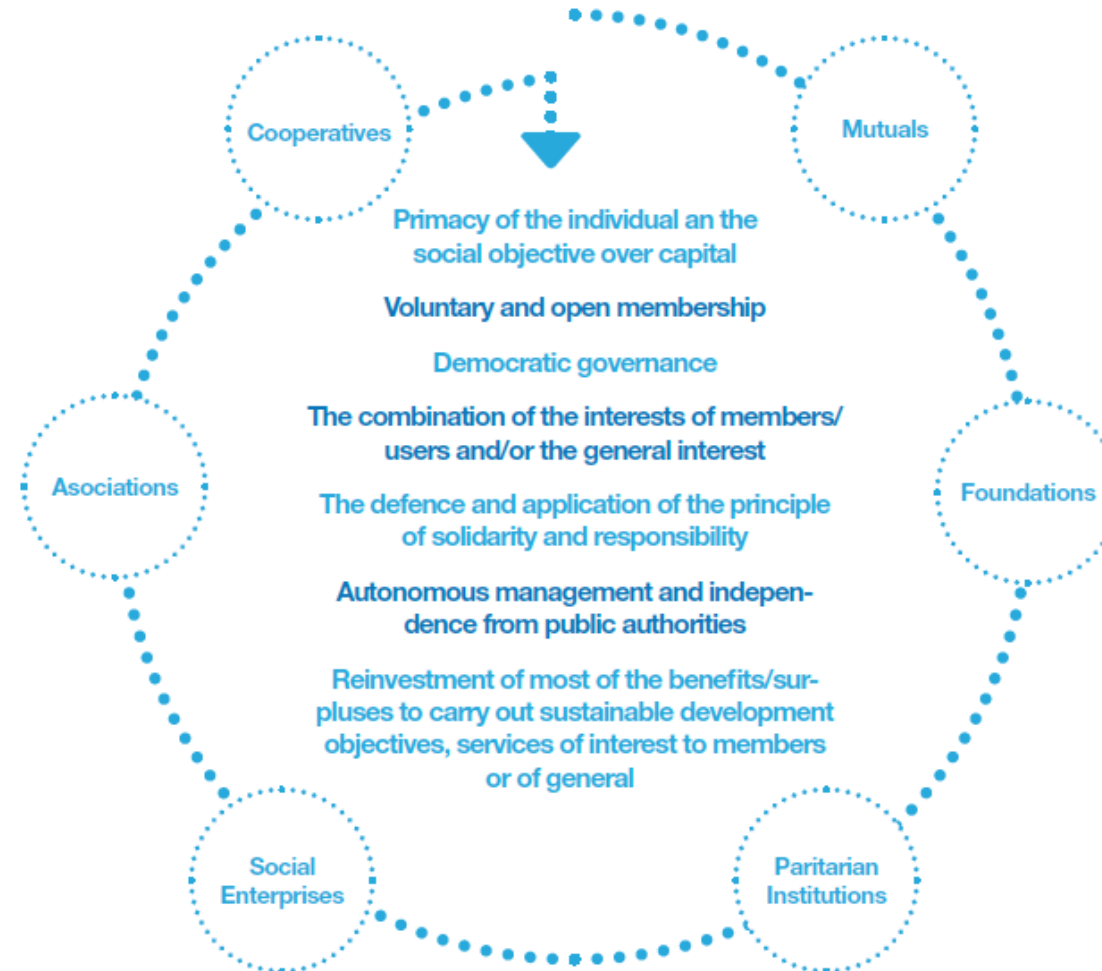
Cooperatives

Mutuals

Primacy of the individual an the social objective over capital

Voluntary and open membership

Democratic governance

The combination of the interests of members/ users and/or the general interest

The defence and application of the principle of solidarity and responsibility

Autonomous management and independence from public authorities

Reinvestment of most of the benefits/surpluses to carry out sustainable development objectives, services of interest to members or of general

Asociations

Foundations

Social Enterprises

Paritarian Institutions